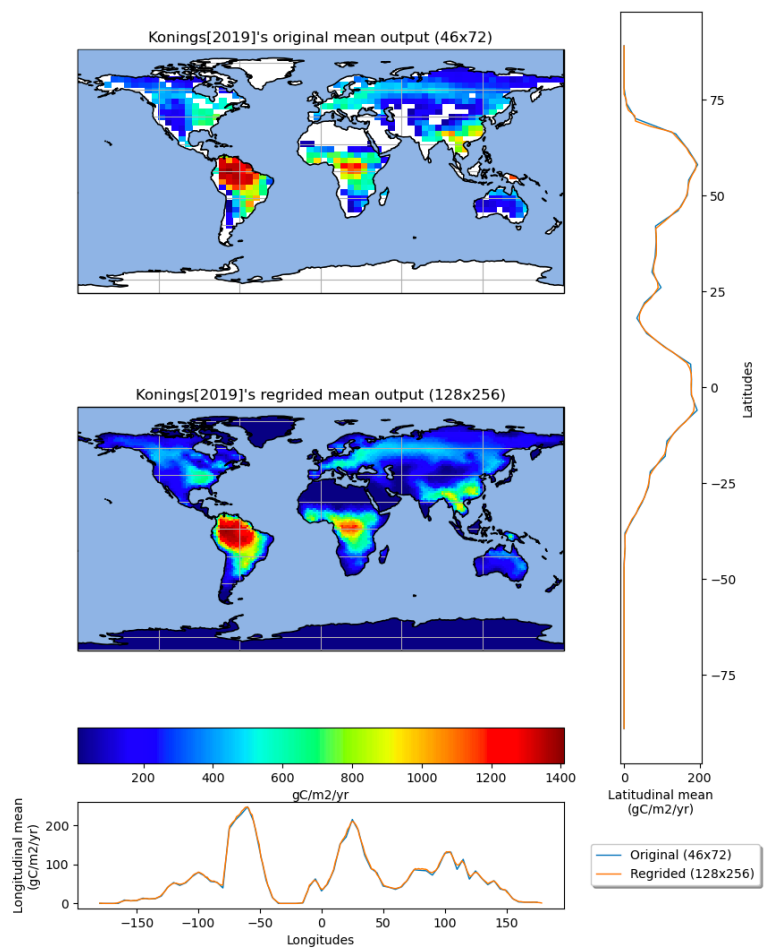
Konings[2019]'s original mean output (46x72)

Konings[2019]'s regrided mean output (128x256)

200 400 600 800 1000 1200 1400

gC/m2/yr

Longitudinal mean (gC/m2/yr)

200

100

0

−150 −100 −50 0 50 100 150

Longitudes

75

50

25

0

−25

−50

−75

Latitudes

0 100 200

Latitudinal mean (gC/m2/yr)

Original (46x72)

Regrided (128x256)